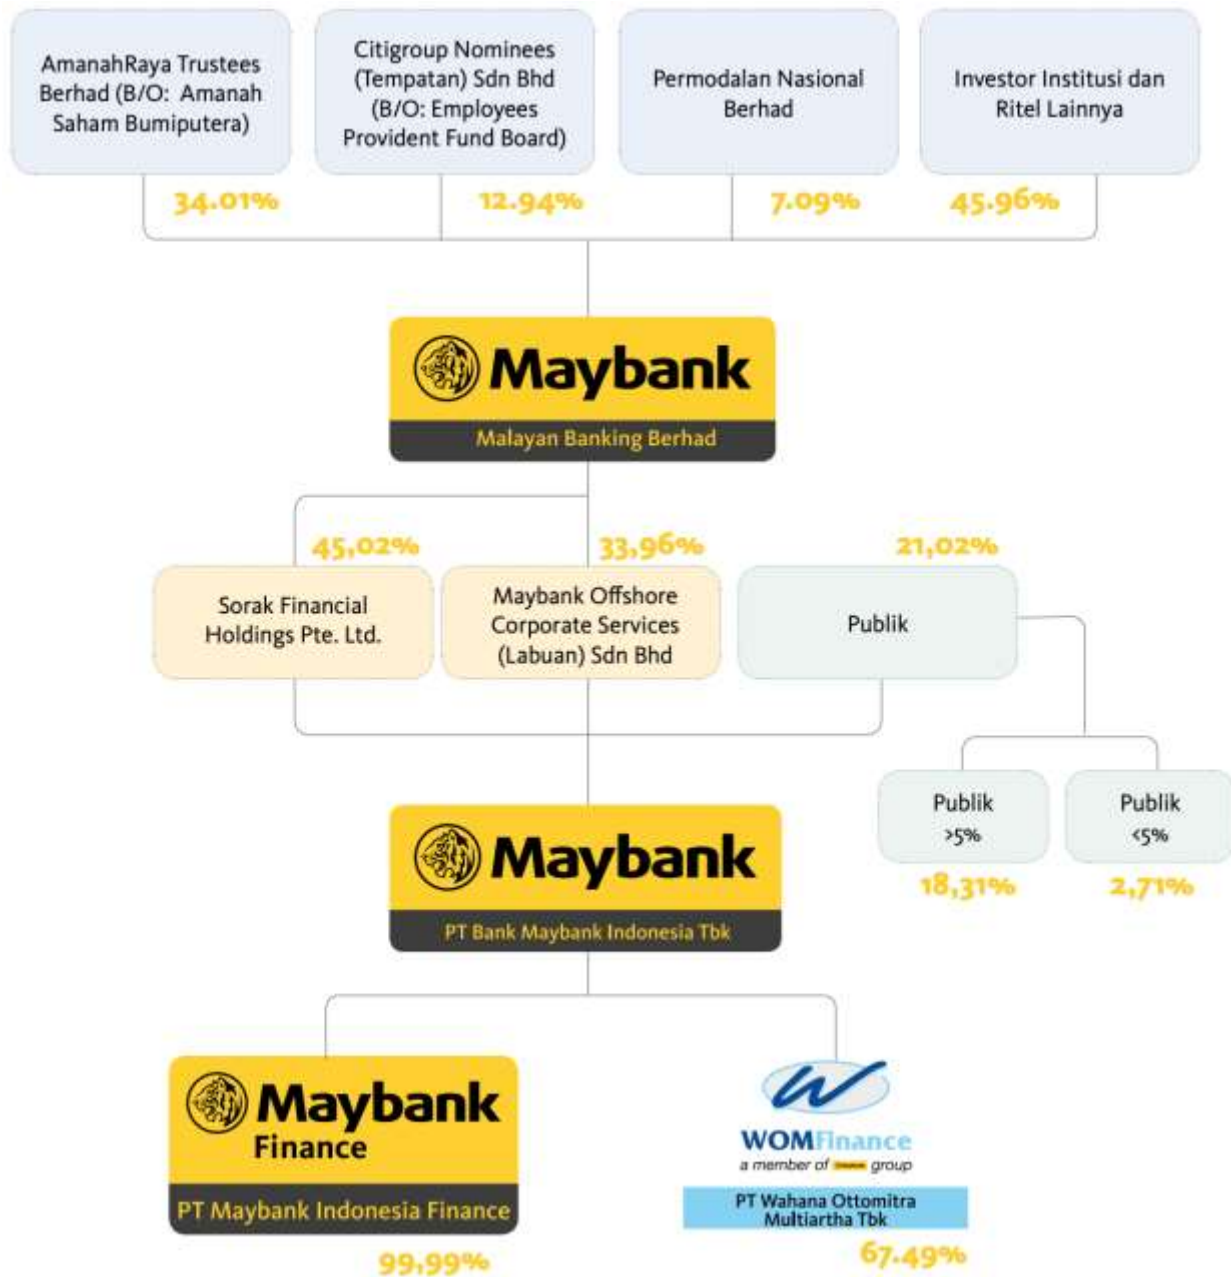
AmanahRaya Trustees Berhad (B/O: Amanah Saham Bumiputera)

Citigroup Nominees (Tempatan) Sdn Bhd (B/O: Employees Provident Fund Board)

Permodalan Nasional Berhad

Investor Institusi dan Ritel Lainnya

34.01%

12.94%

7.09%

45.96%

Maybank

Malayan Banking Berhad

45,02%

33,96%

21,02%

Sorak Financial Holdings Pte. Ltd.

Maybank Offshore Corporate Services (Labuan) Sdn Bhd

Publik

Publik >5%

Publik <5%

18,31%

2,71%

Maybank

PT Bank Maybank Indonesia Tbk

Maybank Finance

PT Maybank Indonesia Finance

99,99%

WOMFinance

a member of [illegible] group

PT Wahana Ottomitra Multiartha Tbk

67.49%